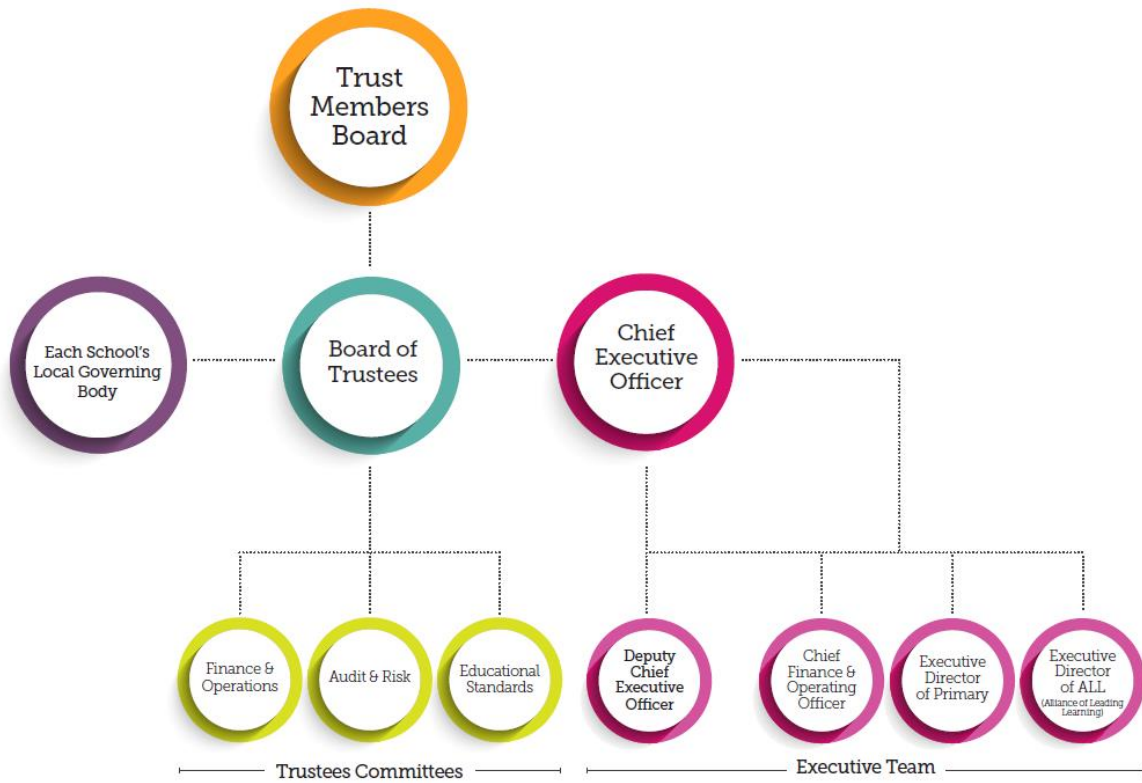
Trust Members Board

Each School's Local Governing Body

Board of Trustees

Chief Executive Officer

Finance & Operations

Audit & Risk

Educational Standards

Deputy Chief Executive Officer

Chief Finance & Operating Officer

Executive Director of Primary

Executive Director of ALL (Alliance of Leading Learning)

Trustees Committees

Executive Team